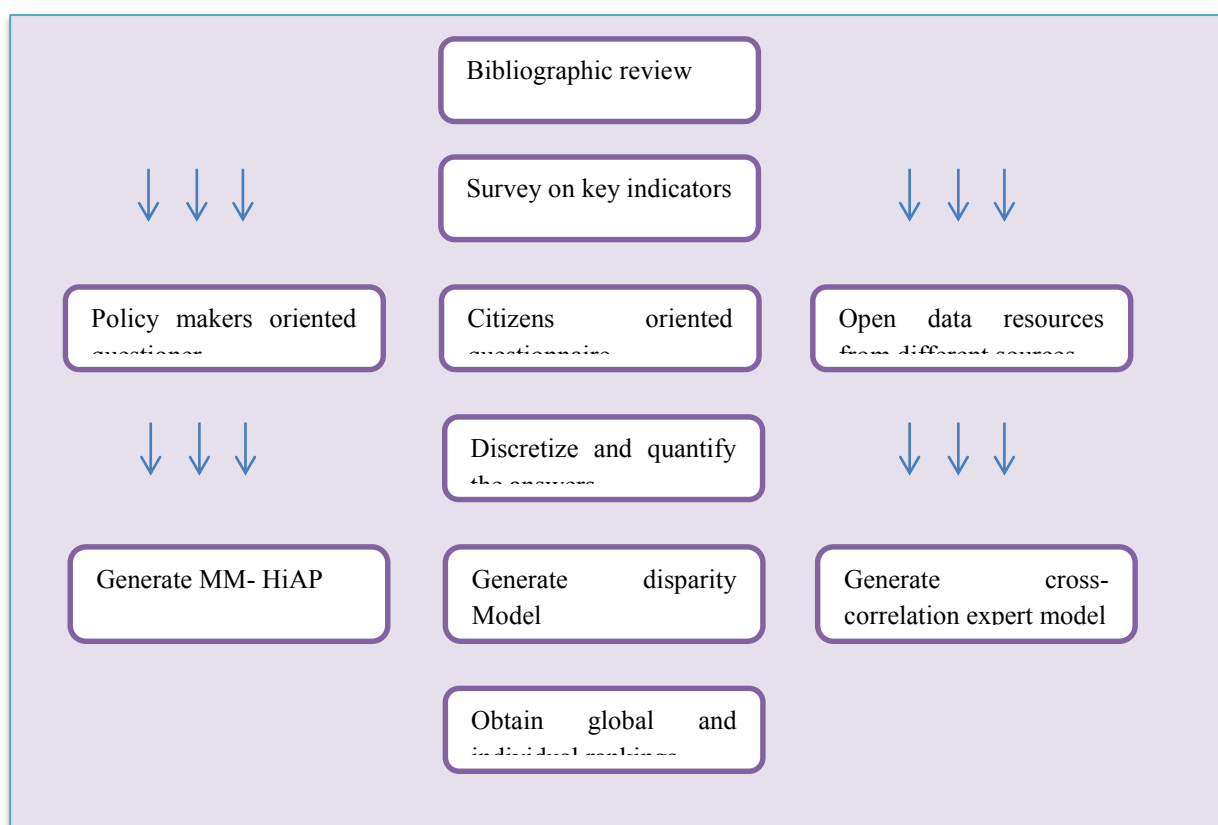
Bibliographic review

Survey on key indicators

Policy makers oriented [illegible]

Citizens oriented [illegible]

Open data resources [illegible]

Discretize and quantify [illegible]

Generate MM- HiAP

Generate disparity Model

Generate cross-correlation expert model

Obtain global and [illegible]